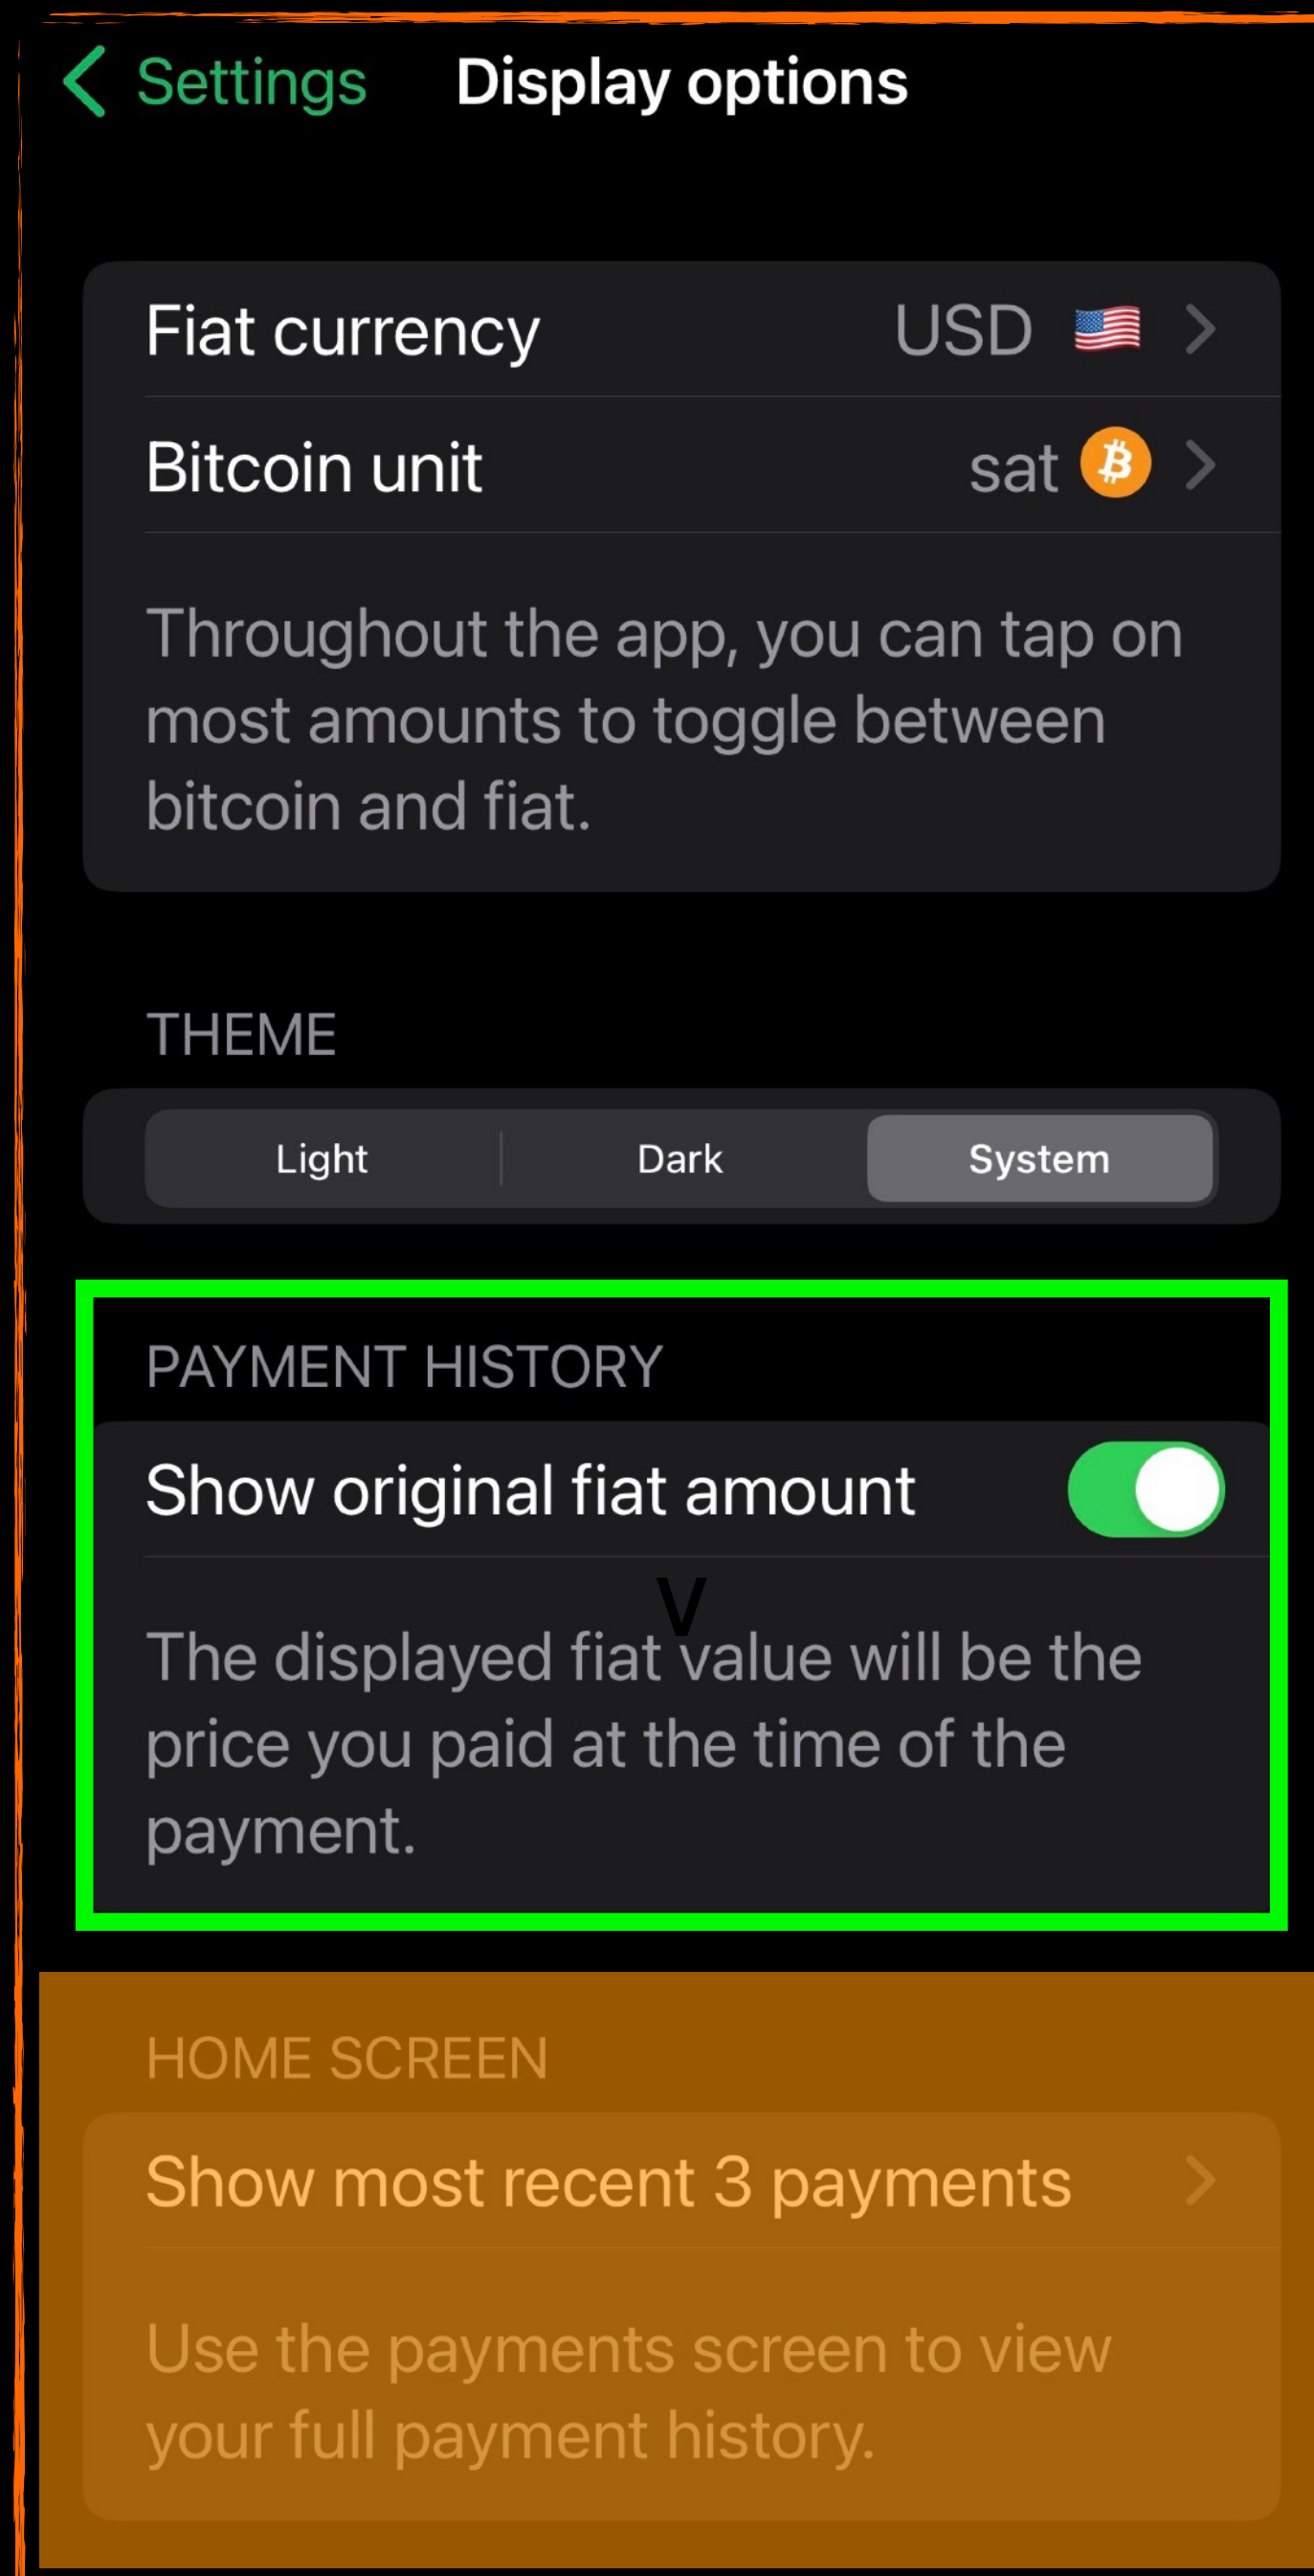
Settings Display options

Fiat currency USD

Bitcoin unit sat

Throughout the app, you can tap on most amounts to toggle between bitcoin and fiat.

THEME

Light Dark System

PAYMENT HISTORY

Show original fiat amount

V

The displayed fiat value will be the price you paid at the time of the payment.

HOME SCREEN

Show most recent 3 payments

Use the payments screen to view your full payment history.